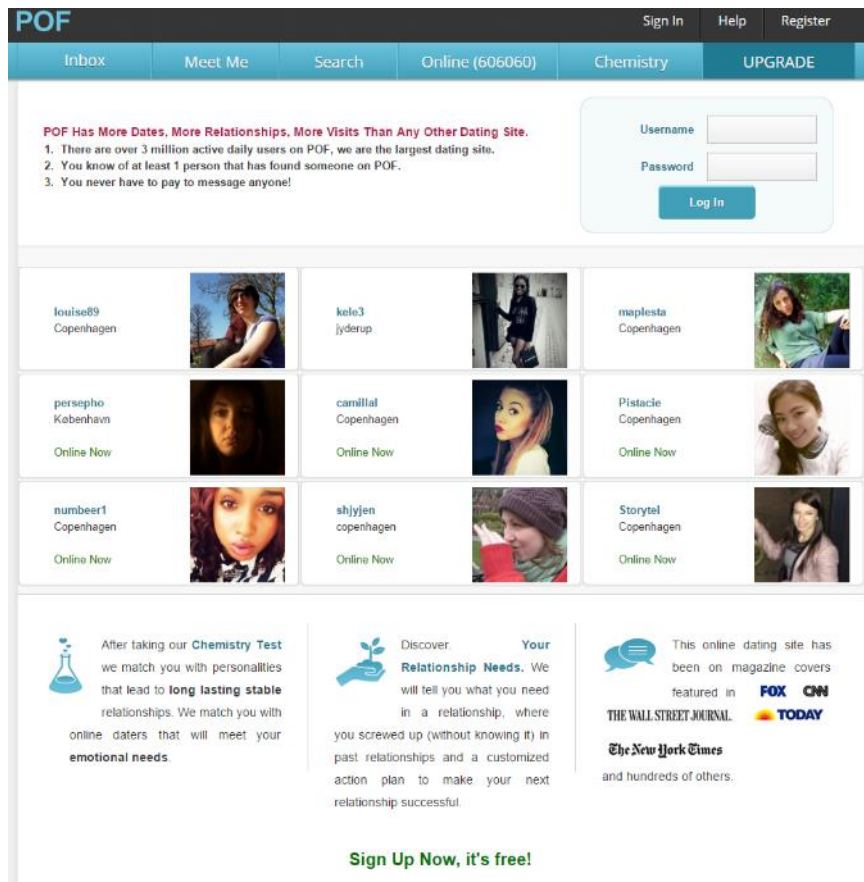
POF

Sign In Help Register

Inbox Meet Me Search Online (606060) Chemistry UPGRADE

POF Has More Dates, More Relationships, More Visits Than Any Other Dating Site.
1. There are over 3 million active daily users on POF, we are the largest dating site.
2. You know of at least 1 person that has found someone on POF.
3. You never have to pay to message anyone!

Username
Password
Log In

louise89
Copenhagen

kele3
jyderup

maplesta
Copenhagen

persepho
København
Online Now

camillal
Copenhagen
Online Now

Pistacie
Copenhagen
Online Now

numbeer1
Copenhagen
Online Now

shjyjen
copenhagen
Online Now

Storytel
Copenhagen
Online Now

After taking our Chemistry Test we match you with personalities that lead to long lasting stable relationships. We match you with online daters that will meet your emotional needs.

Discover. Your Relationship Needs. We will tell you what you need in a relationship, where you screwed up (without knowing it) in past relationships and a customized action plan to make your next relationship successful.

This online dating site has been on magazine covers featured in FOX CNN THE WALL STREET JOURNAL. TODAY The New York Times and hundreds of others.

Sign Up Now, it's free!